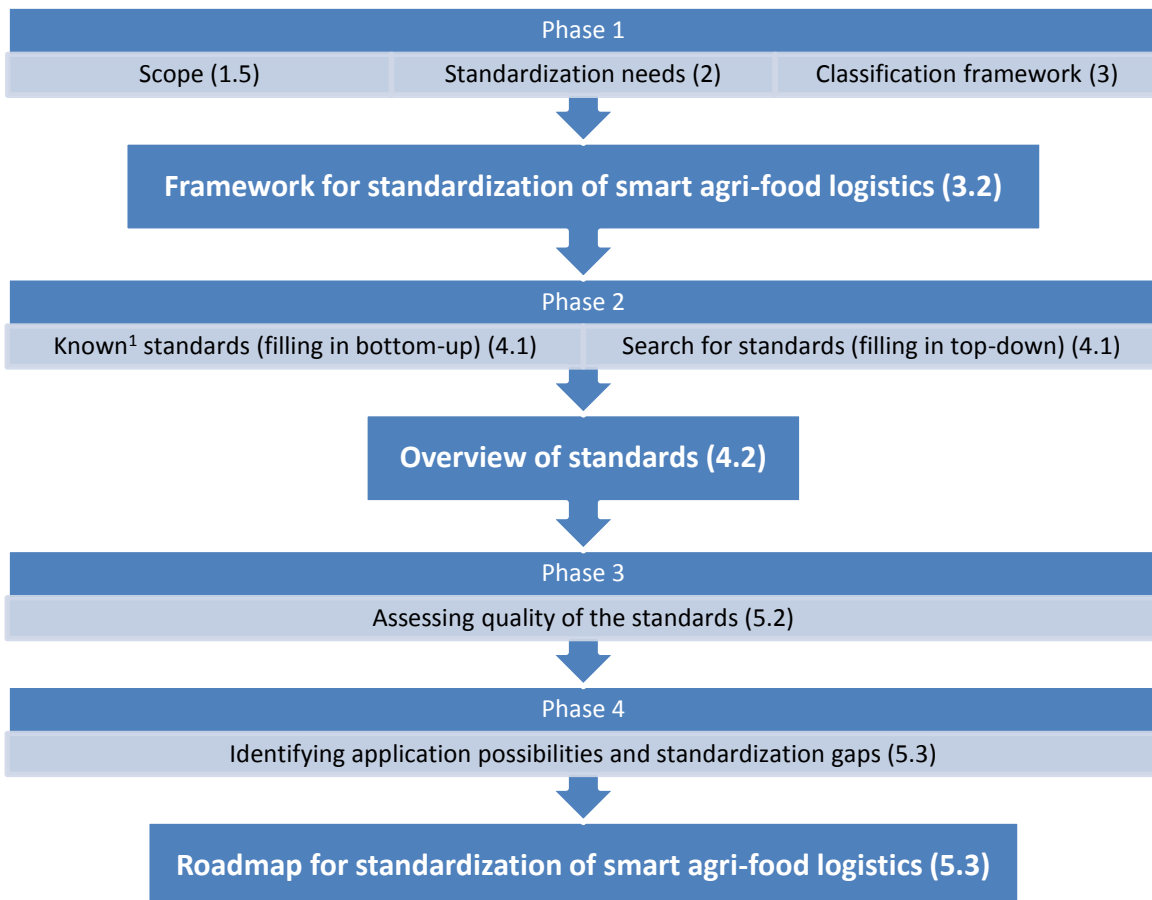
Phase 1

Scope (1.5)

Standardization needs (2)

Classification framework (3)

Framework for standardization of smart agri-food logistics (3.2)

Phase 2

Known$^1$ standards (filling in bottom-up) (4.1)

Search for standards (filling in top-down) (4.1)

Overview of standards (4.2)

Phase 3

Assessing quality of the standards (5.2)

Phase 4

Identifying application possibilities and standardization gaps (5.3)

Roadmap for standardization of smart agri-food logistics (5.3)